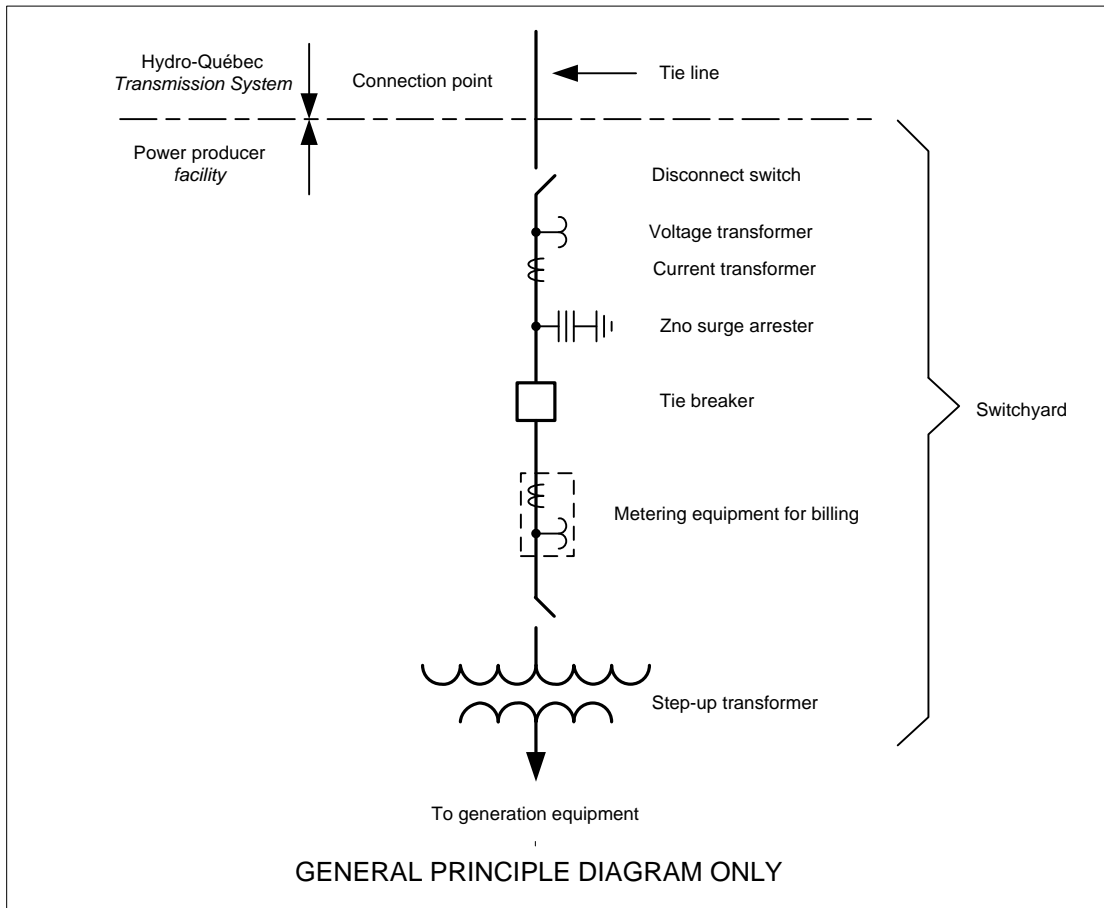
Hydro-Québec
*Transmission System*

Connection point

Tie line

Power producer
*facility*

Disconnect switch

Voltage transformer

Current transformer

Zno surge arrester

Tie breaker

Switchyard

Metering equipment for billing

Step-up transformer

To generation equipment

GENERAL PRINCIPLE DIAGRAM ONLY